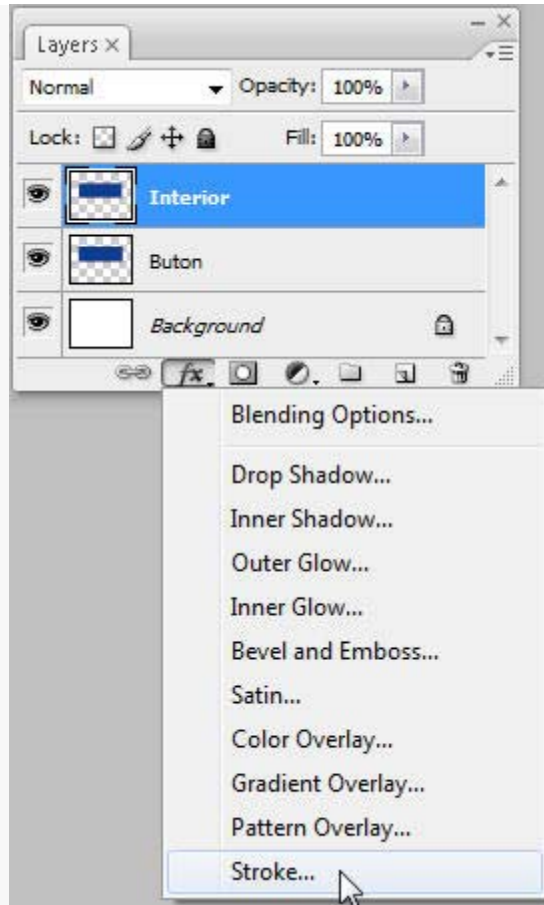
Layers ×

Normal

Opacity: 100%

Lock:

Fill: 100%

Interior

Buton

Background

fx

Blending Options...

Drop Shadow...

Inner Shadow...

Outer Glow...

Inner Glow...

Bevel and Emboss...

Satin...

Color Overlay...

Gradient Overlay...

Pattern Overlay...

Stroke...